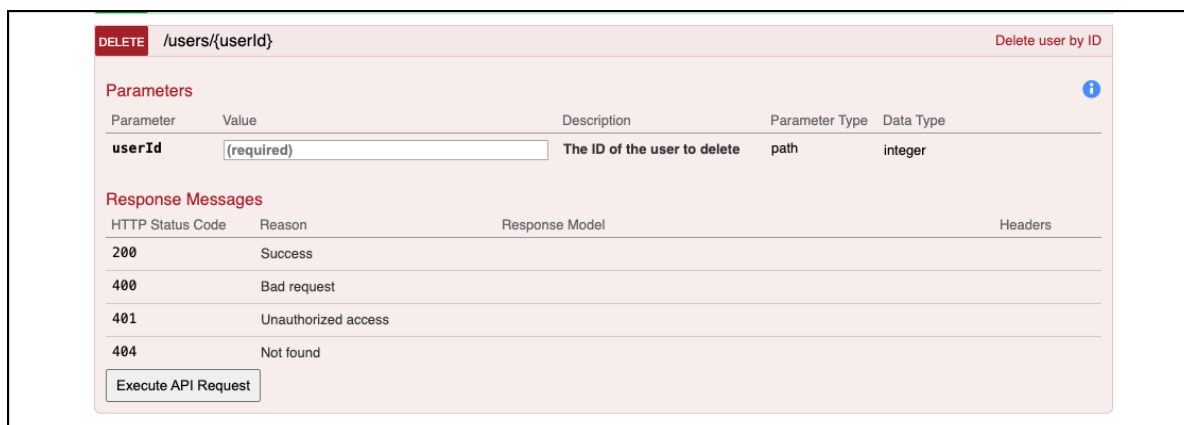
DELETE /users/{userId} Delete user by ID

Parameters

| Parameter | Value | Description | Parameter Type | Data Type |
|---|---|---|---|---|
| userId | (required) | The ID of the user to delete | path | integer |

Response Messages

| HTTP Status Code | Reason | Response Model | Headers |
|---|---|---|---|
| 200 | Success | | |
| 400 | Bad request | | |
| 401 | Unauthorized access | | |
| 404 | Not found | | |

Execute API Request